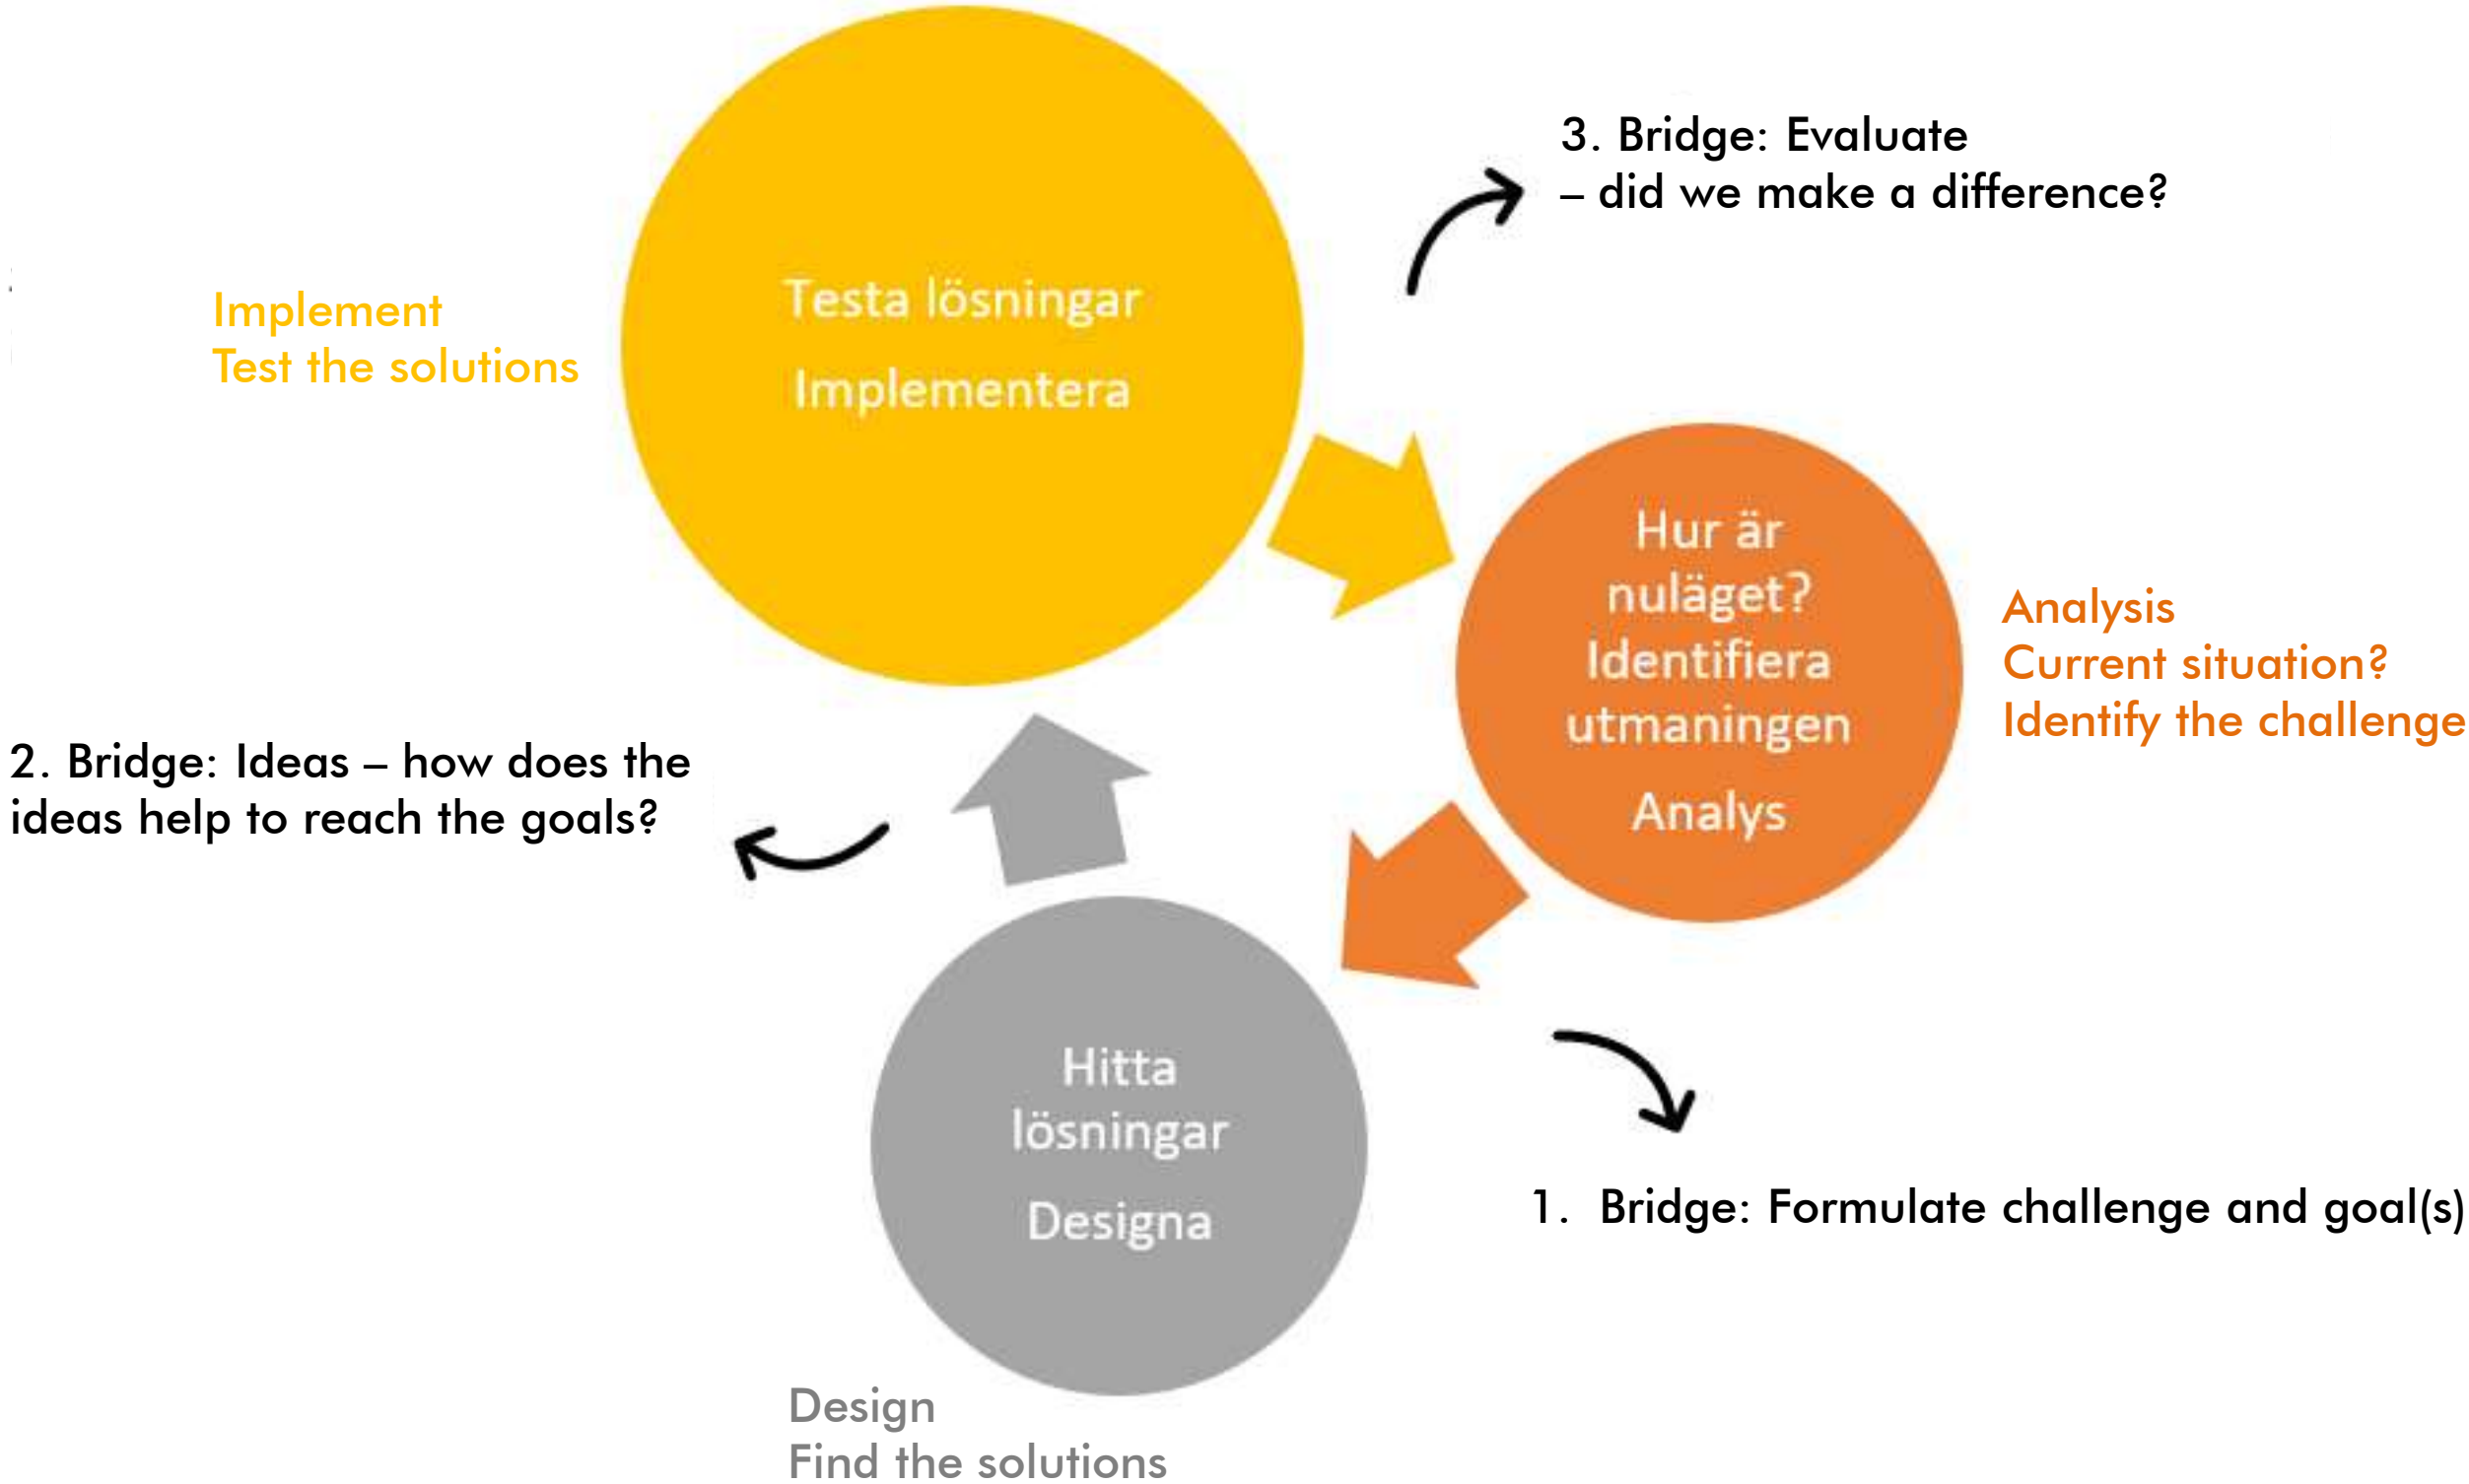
3. Bridge: Evaluate
– did we make a difference?

Implement
Test the solutions

Testa lösningar
Implementera

Hur är nuläget?
Identifiera utmaningen
Analys

Analysis
Current situation?
Identify the challenge

2. Bridge: Ideas – how does the ideas help to reach the goals?

Hitta lösningar
Designa

1. Bridge: Formulate challenge and goal(s)

Design
Find the solutions